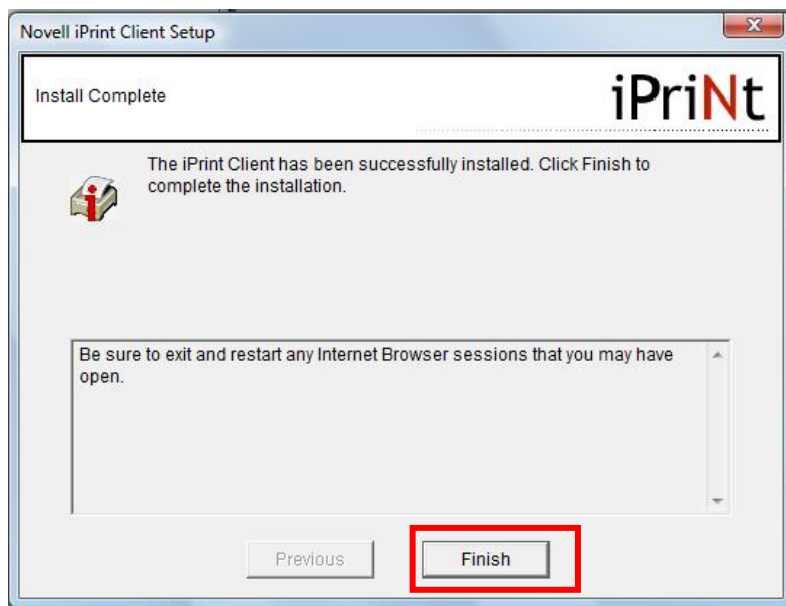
Novell iPrint Client Setup

Install Complete

iPriNt

The iPrint Client has been successfully installed. Click Finish to complete the installation.

Be sure to exit and restart any Internet Browser sessions that you may have open.

Previous

Finish